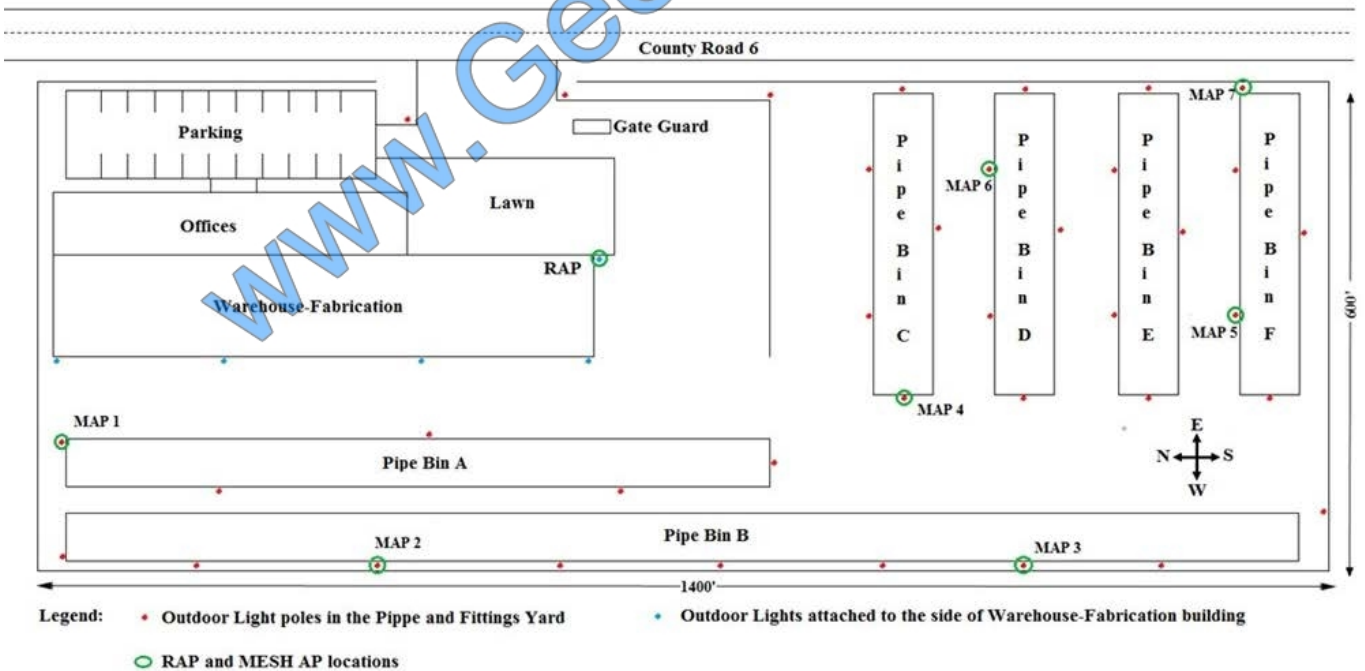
www.Gee

County Road 6

Parking

Gate Guard

Lawn

Offices

RAP

Warehouse-Fabrication

Pipe Bin C

MAP 6

Pipe Bin D

Pipe Bin E

MAP 7

Pipe Bin F

MAP 5

MAP 4

600'

MAP 1

Pipe Bin A

E
N S
W

Pipe Bin B

MAP 2

MAP 3

1400'

Legend: Outdoor Light poles in the Pippe and Fittings Yard Outdoor Lights attached to the side of Warehouse-Fabrication building

RAP and MESH AP locations